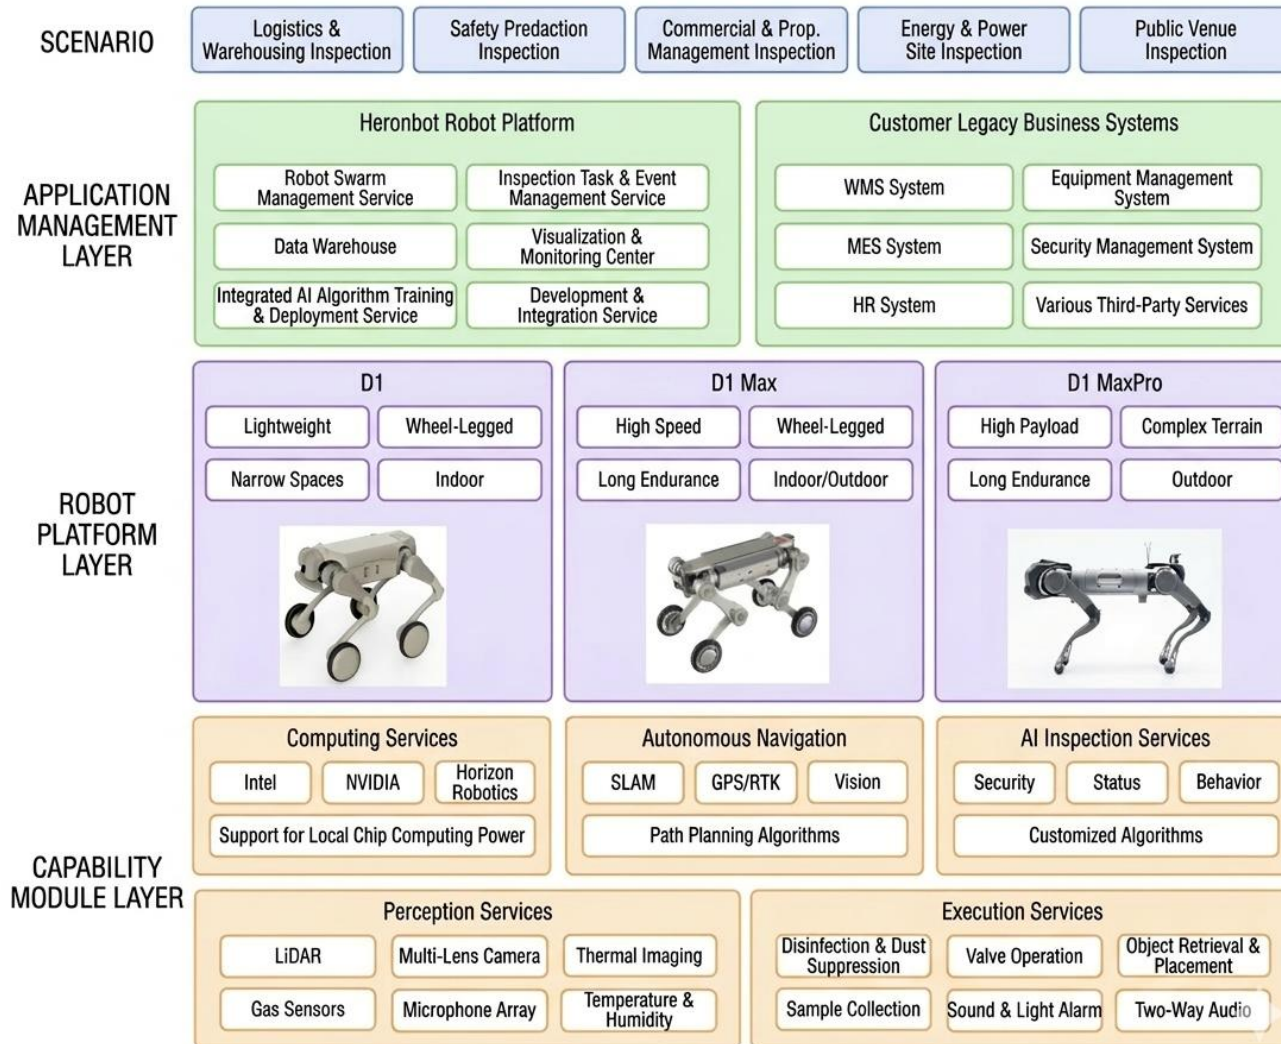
SCENARIO

Logistics & Warehousing Inspection

Safety Predaction Inspection

Commercial & Prop. Management Inspection

Energy & Power Site Inspection

Public Venue Inspection

APPLICATION MANAGEMENT LAYER

Heronbot Robot Platform

Robot Swarm Management Service

Inspection Task & Event Management Service

Data Warehouse

Visualization & Monitoring Center

Integrated AI Algorithm Training & Deployment Service

Development & Integration Service

Customer Legacy Business Systems

WMS System

Equipment Management System

MES System

Security Management System

HR System

Various Third-Party Services

ROBOT PLATFORM LAYER

D1

Lightweight

Wheel-Legged

Narrow Spaces

Indoor

D1 Max

High Speed

Wheel-Legged

Long Endurance

Indoor/Outdoor

D1 MaxPro

High Payload

Complex Terrain

Long Endurance

Outdoor

CAPABILITY MODULE LAYER

Computing Services

Intel

NVIDIA

Horizon Robotics

Support for Local Chip Computing Power

Autonomous Navigation

SLAM

GPS/RTK

Vision

Path Planning Algorithms

AI Inspection Services

Security

Status

Behavior

Customized Algorithms

Perception Services

LiDAR

Multi-Lens Camera

Thermal Imaging

Gas Sensors

Microphone Array

Temperature & Humidity

Execution Services

Disinfection & Dust Suppression

Valve Operation

Object Retrieval & Placement

Sample Collection

Sound & Light Alarm

Two-Way Audio